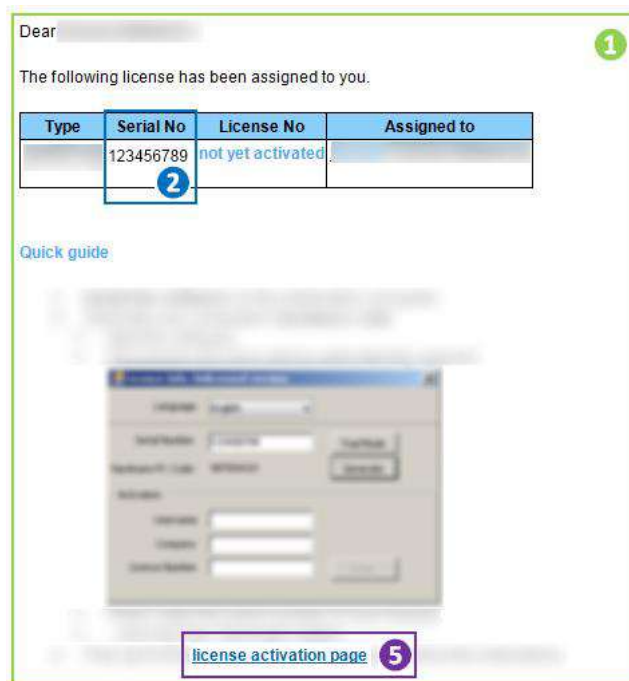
Dear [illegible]

1

The following license has been assigned to you.

| Type | Serial No | License No | Assigned to |
|---|---|---|---|
| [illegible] | 123456789 | not yet activated | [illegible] |

2

Quick guide

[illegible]

license activation page

5